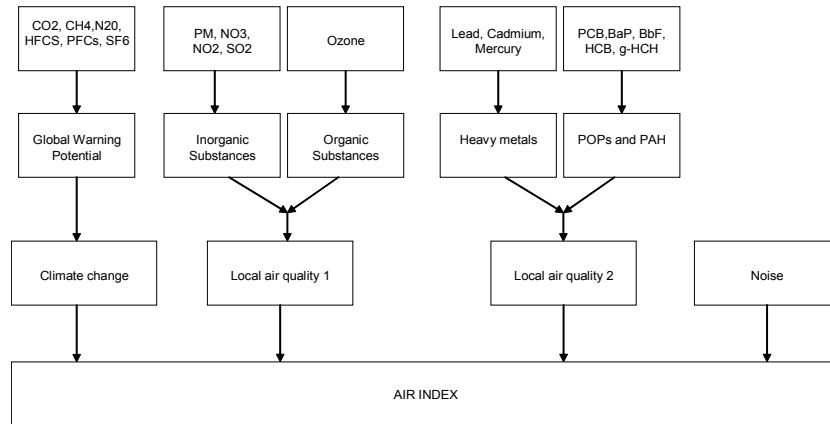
CO2, CH4,N20, HFCS, PFCs, SF6

PM, NO3, NO2, SO2

Ozone

Lead, Cadmium, Mercury

PCB,BaP, BbF, HCB, g-HCH

Global Warning Potential

Inorganic Substances

Organic Substances

Heavy metals

POPs and PAH

Climate change

Local air quality 1

Local air quality 2

Noise

AIR INDEX